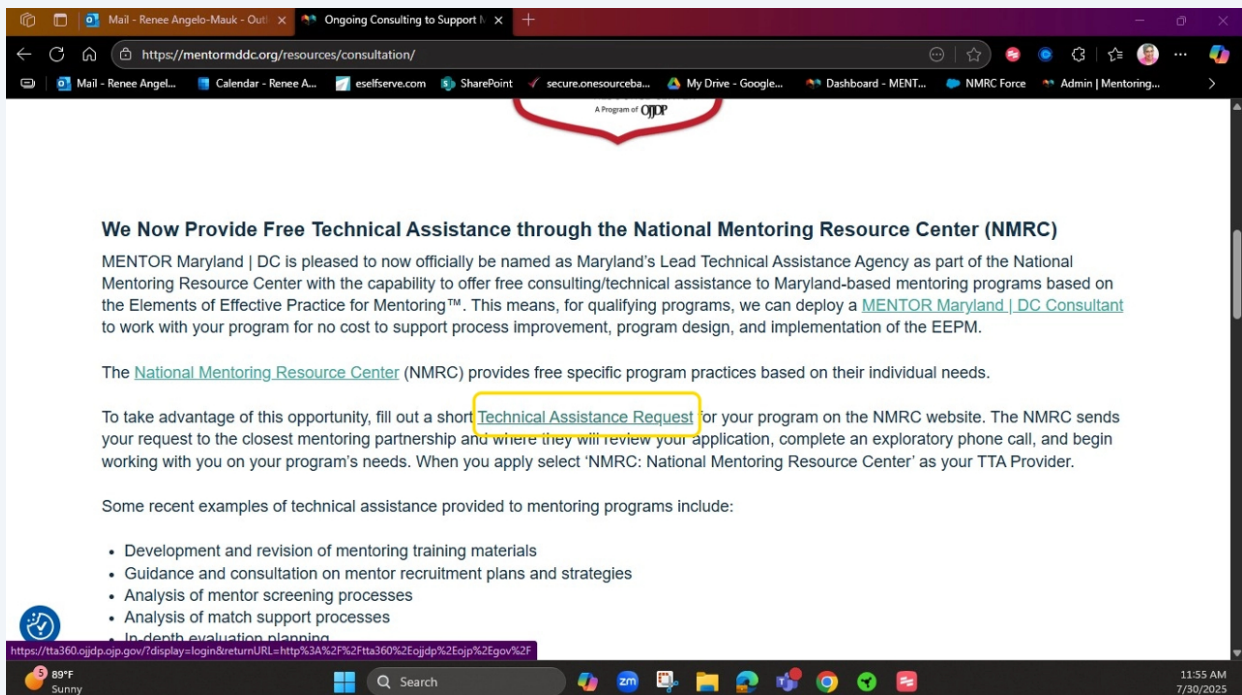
Mail - Renee Angelo-Mauk - Outl ×
Ongoing Consulting to Support M ×
+

https://mentormddc.org/resources/consultation/

Mail - Renee Angel... Calendar - Renee A... eselfserve.com SharePoint secure.onesourceba... My Drive - Google... Dashboard - MENT... NMRC Force Admin | Mentoring...

A Program of OJJDP

We Now Provide Free Technical Assistance through the National Mentoring Resource Center (NMRC)

MENTOR Maryland | DC is pleased to now officially be named as Maryland's Lead Technical Assistance Agency as part of the National Mentoring Resource Center with the capability to offer free consulting/technical assistance to Maryland-based mentoring programs based on the Elements of Effective Practice for Mentoring™. This means, for qualifying programs, we can deploy a MENTOR Maryland | DC Consultant to work with your program for no cost to support process improvement, program design, and implementation of the EEPM.

The National Mentoring Resource Center (NMRC) provides free specific program practices based on their individual needs.

To take advantage of this opportunity, fill out a short Technical Assistance Request for your program on the NMRC website. The NMRC sends your request to the closest mentoring partnership and where they will review your application, complete an exploratory phone call, and begin working with you on your program's needs. When you apply select 'NMRC: National Mentoring Resource Center' as your TTA Provider.

Some recent examples of technical assistance provided to mentoring programs include:

• Development and revision of mentoring training materials
• Guidance and consultation on mentor recruitment plans and strategies
• Analysis of mentor screening processes
• Analysis of match support processes
• In-depth evaluation planning

https://tta360.ojjdp.ojp.gov/?display=login&returnURL=http%3A%2F%2Ftta360%2Eojjdp%2Eojp%2Egov%2F

89°F
Sunny

Search

11:55 AM
7/30/2025